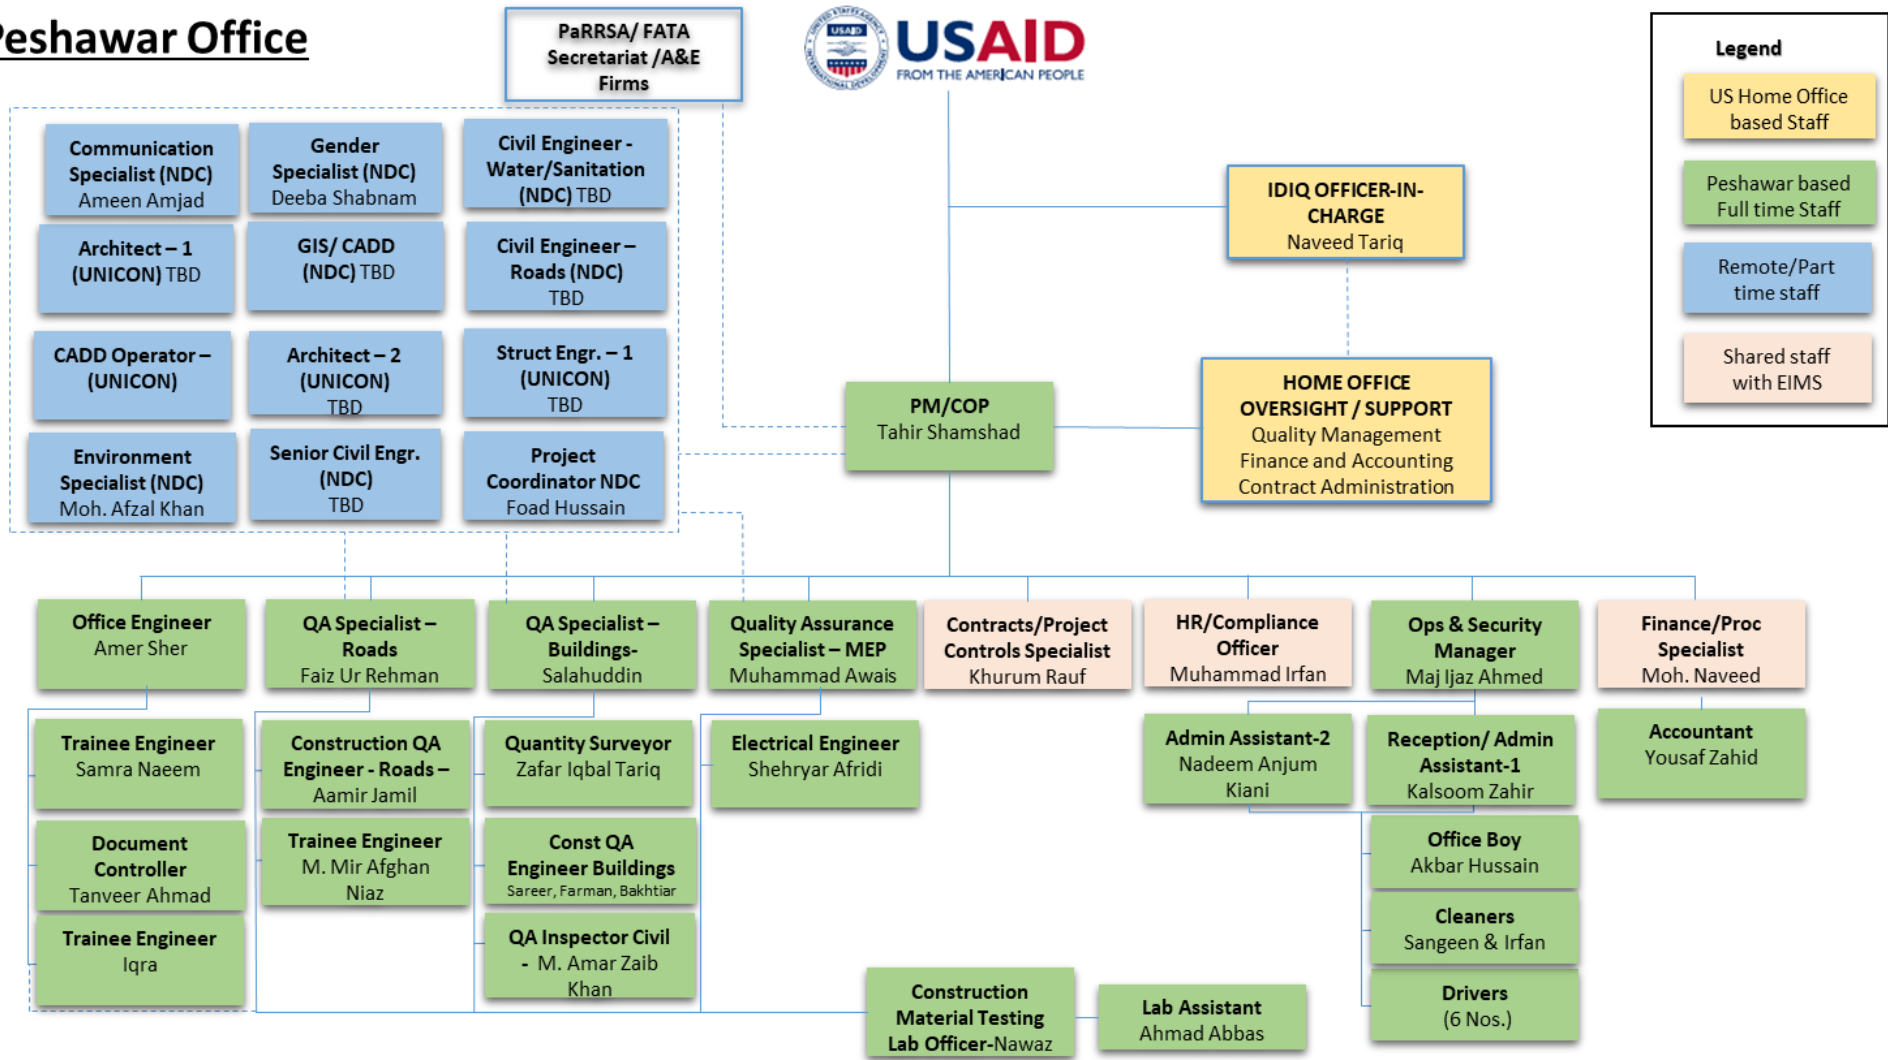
eshawar Office

PaRRSA/ FATA Secretariat /A&E Firms

USAID FROM THE AMERICAN PEOPLE

Legend
US Home Office based Staff
Peshawar based Full time Staff
Remote/Part time staff
Shared staff with EIMS

Communication Specialist (NDC) Ameen Amjad

Gender Specialist (NDC) Deeba Shabnam

Civil Engineer - Water/Sanitation (NDC) TBD

Architect – 1 (UNICON) TBD

GIS/ CADD (NDC) TBD

Civil Engineer – Roads (NDC) TBD

CADD Operator – (UNICON)

Architect – 2 (UNICON) TBD

Struct Engr. – 1 (UNICON) TBD

Environment Specialist (NDC) Moh. Afzal Khan

Senior Civil Engr. (NDC) TBD

Project Coordinator NDC Foad Hussain

IDIQ OFFICER-IN-CHARGE Naveed Tariq

PM/COP Tahir Shamshad

HOME OFFICE OVERSIGHT / SUPPORT Quality Management Finance and Accounting Contract Administration

Office Engineer Amer Sher

QA Specialist – Roads Faiz Ur Rehman

QA Specialist – Buildings- Salahuddin

Quality Assurance Specialist – MEP Muhammad Awais

Contracts/Project Controls Specialist Khurum Rauf

HR/Compliance Officer Muhammad Irfan

Ops & Security Manager Maj Ijaz Ahmed

Finance/Proc Specialist Moh. Naveed

Trainee Engineer Samra Naeem

Construction QA Engineer - Roads – Aamir Jamil

Quantity Surveyor Zafar Iqbal Tariq

Electrical Engineer Shehryar Afridi

Admin Assistant-2 Nadeem Anjum Kiani

Reception/ Admin Assistant-1 Kalsoom Zahir

Accountant Yousaf Zahid

Document Controller Tanveer Ahmad

Trainee Engineer M. Mir Afghan Niaz

Const QA Engineer Buildings Sareer, Farman, Bakhtiar

Office Boy Akbar Hussain

Trainee Engineer Iqra

QA Inspector Civil - M. Amar Zaib Khan

Cleaners Sangeen & Irfan

Construction Material Testing Lab Officer-Nawaz

Lab Assistant Ahmad Abbas

Drivers (6 Nos.)